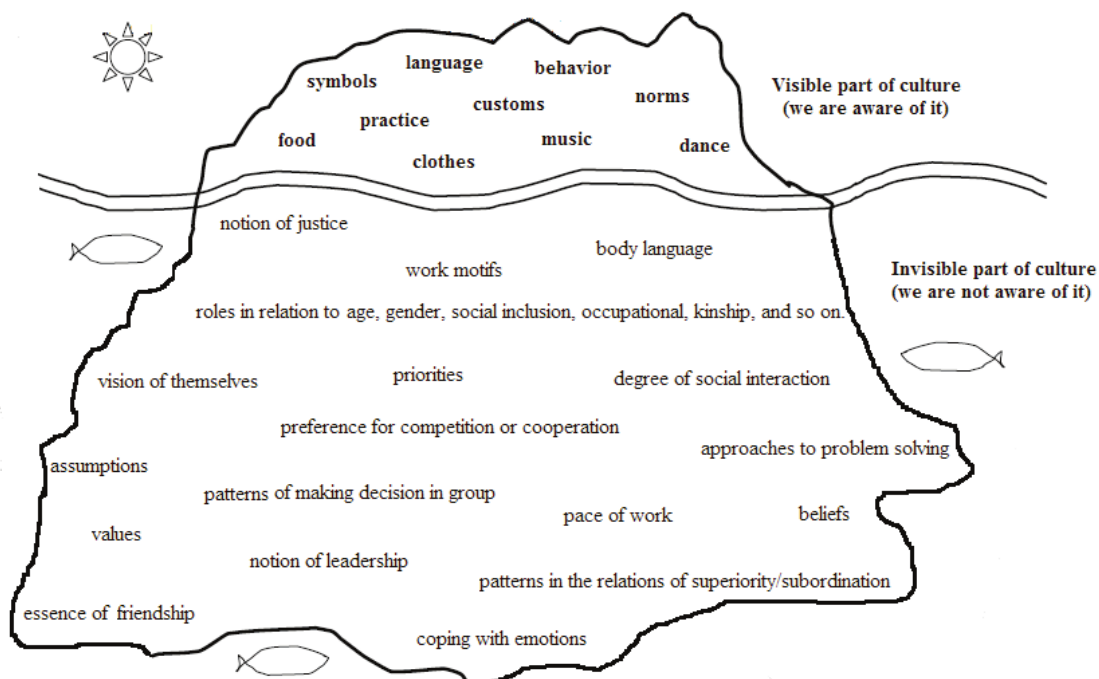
symbols
language
behavior
norms
customs
practice
food
music
clothes
dance

Visible part of culture
(we are aware of it)

notion of justice
body language
work motifs

Invisible part of culture
(we are not aware of it)

roles in relation to age, gender, social inclusion, occupational, kinship, and so on.
vision of themselves
priorities
degree of social interaction
preference for competition or cooperation
approaches to problem solving
assumptions
patterns of making decision in group
pace of work
beliefs
values
notion of leadership
patterns in the relations of superiority/subordination
essence of friendship
coping with emotions